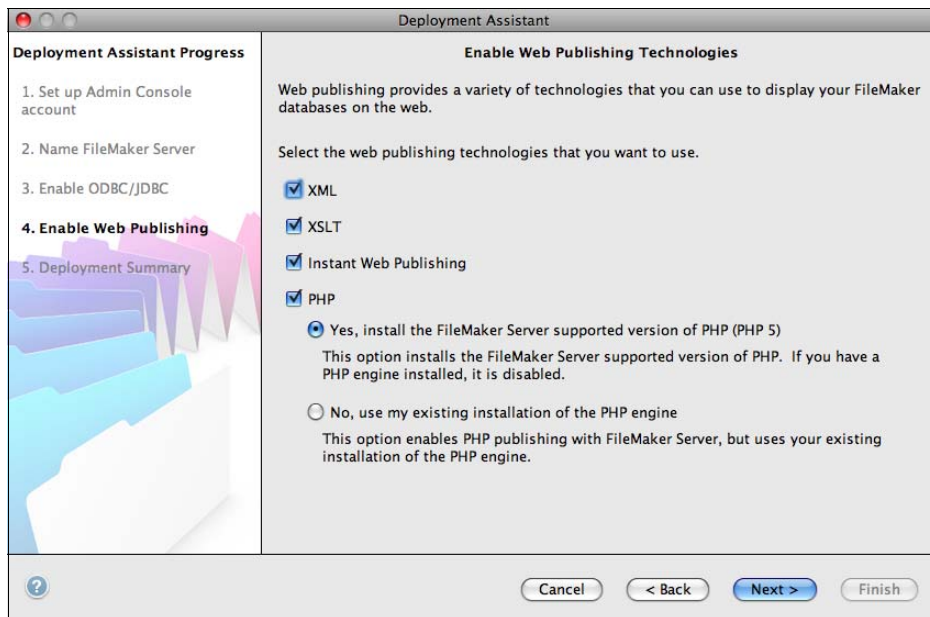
Deployment Assistant

Deployment Assistant Progress

1. Set up Admin Console account

2. Name FileMaker Server

3. Enable ODBC/JDBC

4. Enable Web Publishing

5. Deployment Summary

Enable Web Publishing Technologies

Web publishing provides a variety of technologies that you can use to display your FileMaker databases on the web.

Select the web publishing technologies that you want to use.

XML

XSLT

Instant Web Publishing

PHP

Yes, install the FileMaker Server supported version of PHP (PHP 5)

This option installs the FileMaker Server supported version of PHP. If you have a PHP engine installed, it is disabled.

No, use my existing installation of the PHP engine

This option enables PHP publishing with FileMaker Server, but uses your existing installation of the PHP engine.

?

Cancel

< Back

Next >

Finish